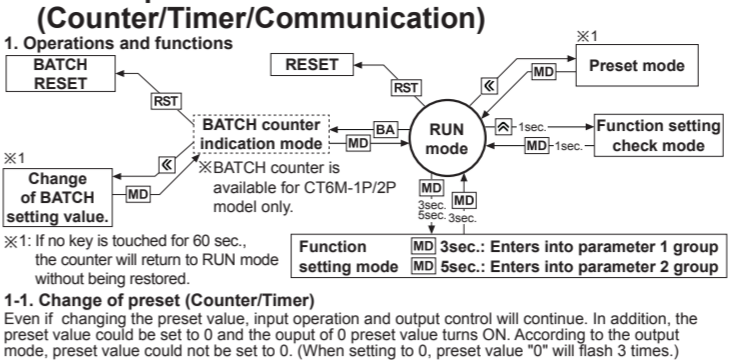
(Counter/Timer/Communication)

1. Operations and functions

BATCH RESET

RST

※1

Change of BATCH setting value.

«

MD

BATCH counter indication mode

※BATCH counter is available for CT6M-1P/2P model only.

BA

MD

RESET

RST

RUN mode

«

MD

※1

Preset mode

⩓ 1sec.

MD 1sec.

Function setting check mode

MD 3sec. 5sec.

MD 3sec.

※1: If no key is touched for 60 sec., the counter will return to RUN mode without being restored.

Function setting mode

MD 3sec.: Enters into parameter 1 group

MD 5sec.: Enters into parameter 2 group

1-1. Change of preset (Counter/Timer)

Even if changing the preset value, input operation and output control will continue. In addition, the preset value could be set to 0 and the ouput of 0 preset value turns ON. According to the output mode, preset value could not be set to 0. (When setting to 0, preset value "0" will flash 3 times.)